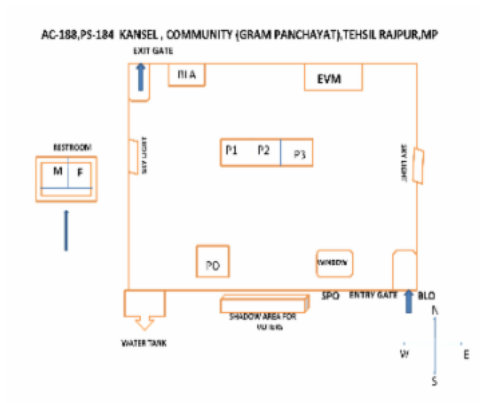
AC-188,PS-184 KANSEL , COMMUNITY (GRAM PANCHAYAT),TEHSIL RAJPUR,MP

EXIT GATE

BLA

EVM

RESTROOM

M F

SKY LIGHT

P1 P2 P3

SKY LIGHT

PO

WINDOW

SPO

ENTRY GATE

BLO

WATER TANK

SHADOW AREA FOR VOTERS

N

W

E

S